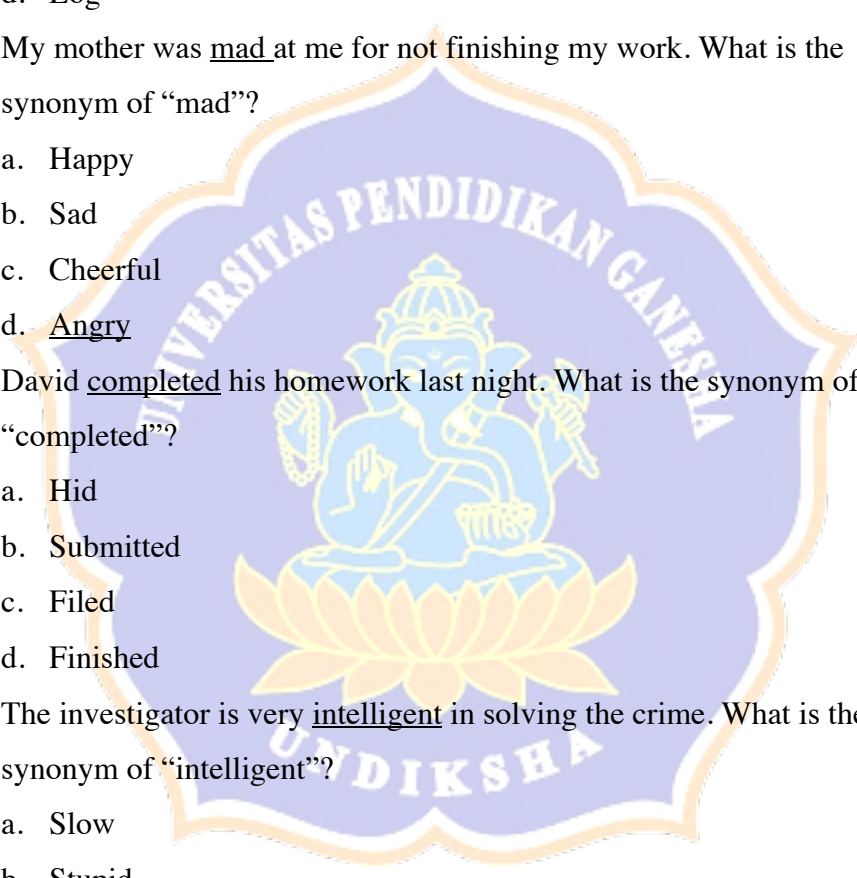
d. Log

My mother was mad at me for not finishing my work. What is the synonym of "mad"?

a. Happy
b. Sad
c. Cheerful
d. Angry

David completed his homework last night. What is the synonym of "completed"?

a. Hid
b. Submitted
c. Filed
d. Finished

The investigator is very intelligent in solving the crime. What is the synonym of "intelligent"?

a. Slow
b. Stupid

UNIVERSITAS PENDIDIKAN GANESHA
UNDIKSHA